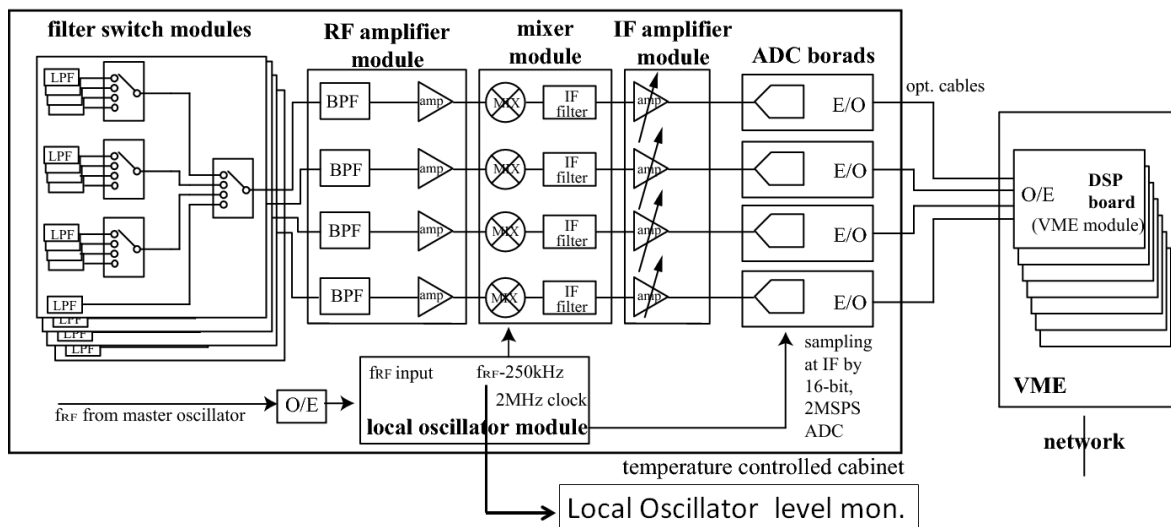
filter switch modules

RF amplifier module

mixer module

IF amplifier module

ADC borads

opt. cables

LPF

LPF

LPF

LPF

LPF

LPF

LPF

BPF

BPF

BPF

BPF

amp

amp

amp

amp

MIX

MIX

MIX

MIX

IF filter

IF filter

IF filter

IF filter

amp

amp

amp

amp

E/O

E/O

E/O

E/O

O/E

DSP board (VME module)

VME

network

sampling at IF by 16-bit, 2MSPS ADC

$f_{RF}$ input

$f_{RF}$-250kHz

2MHz clock

local oscillator module

$f_{RF}$ from master oscillator

O/E

temperature controlled cabinet

Local Oscillator level mon.